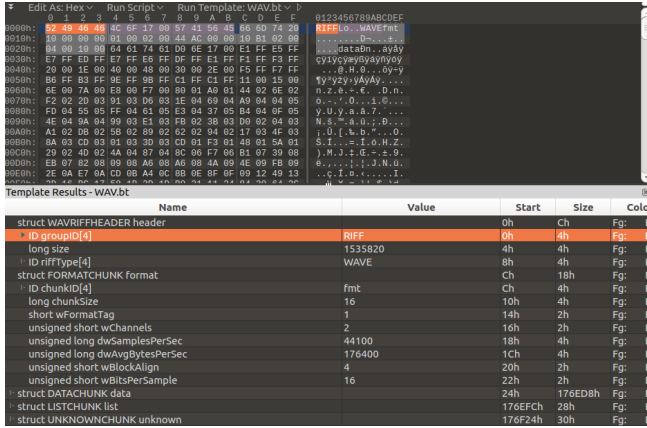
Edit As: Hex ▾ Run Script ▾ Run Template: WAV.bt ▾ ▷

0 1 2 3 4 5 6 7 8 9 A B C D E F 0123456789ABCDEF

0000h: 52 49 46 46 4C 6F 17 00 57 41 56 45 66 6D 74 20 RIFFLo..WAVEfmt
0010h: 10 00 00 00 01 00 02 00 44 AC 00 00 10 B1 02 00 ........D¬...±..
0020h: 04 00 10 00 64 61 74 61 D0 6E 17 00 E1 FF E5 FF ....dataÐn..áÿåÿ
0030h: E7 FF ED FF E7 FF E6 FF DF FF E1 FF F1 FF F3 FF çÿíÿçÿæÿßÿáÿñÿóÿ
0040h: 20 00 1E 00 40 00 48 00 30 00 2E 00 F5 FF F7 FF ...@.H.0...õÿ÷ÿ
0050h: B6 FF B3 FF 9E FF 9B FF C1 FF C1 FF 11 00 15 00 ¶ÿ³ÿžÿ›ÿÁÿÁÿ....
0060h: 6E 00 7A 00 E8 00 F7 00 80 01 A0 01 44 02 6E 02 n.z.è.÷.€. .D.n.
0070h: F2 02 2D 03 91 03 D6 03 1E 04 69 04 A9 04 04 05 ò.-.'.Ö...i.©...
0080h: FD 04 55 05 FF 04 61 05 E3 04 37 05 B4 04 0F 05 ý.U.ÿ.a.ã.7.´...
0090h: 4E 04 9A 04 99 03 E1 03 FB 02 3B 03 D0 02 04 03 N.š.™.á.û.;.Ð...
00A0h: A1 02 DB 02 5B 02 89 02 62 02 94 02 17 03 4F 03 ¡.Û.[.‰.b.".…O.
00B0h: 8A 03 CD 03 01 03 3D 03 CD 01 F3 01 48 01 5A 01 Š.Í...=.Í.ó.H.Z.
00C0h: 29 02 4D 02 4A 04 87 04 8C 06 F7 06 B1 07 39 08 ).M.J.‡.Œ.÷.±.9.
00D0h: EB 07 82 08 09 08 A6 08 A6 08 4A 09 4E 09 FB 09 ë.‚...¦.¦.J.N.û.
00E0h: 2E 0A E7 0A CD 0B A4 0C 8B 0E 8F 0F 09 12 49 13 ..ç.Í.¤.‹.....I.

Template Results - WAV.bt

| Name | Value | Start | Size | Colo |
|---|---|---|---|---|
| struct WAVRIFFHEADER header | | 0h | Ch | Fg: |
| ID groupID[4] | RIFF | 0h | 4h | Fg: |
| long size | 1535820 | 4h | 4h | Fg: |
| ID riffType[4] | WAVE | 8h | 4h | Fg: |
| struct FORMATCHUNK format | | Ch | 18h | Fg: |
| ID chunkID[4] | fmt | Ch | 4h | Fg: |
| long chunkSize | 16 | 10h | 4h | Fg: |
| short wFormatTag | 1 | 14h | 2h | Fg: |
| unsigned short wChannels | 2 | 16h | 2h | Fg: |
| unsigned long dwSamplesPerSec | 44100 | 18h | 4h | Fg: |
| unsigned long dwAvgBytesPerSec | 176400 | 1Ch | 4h | Fg: |
| unsigned short wBlockAlign | 4 | 20h | 2h | Fg: |
| unsigned short wBitsPerSample | 16 | 22h | 2h | Fg: |
| struct DATACHUNK data | | 24h | 176ED8h | Fg: |
| struct LISTCHUNK list | | 176EFCh | 28h | Fg: |
| struct UNKNOWNCHUNK unknown | | 176F24h | 30h | Fg: |